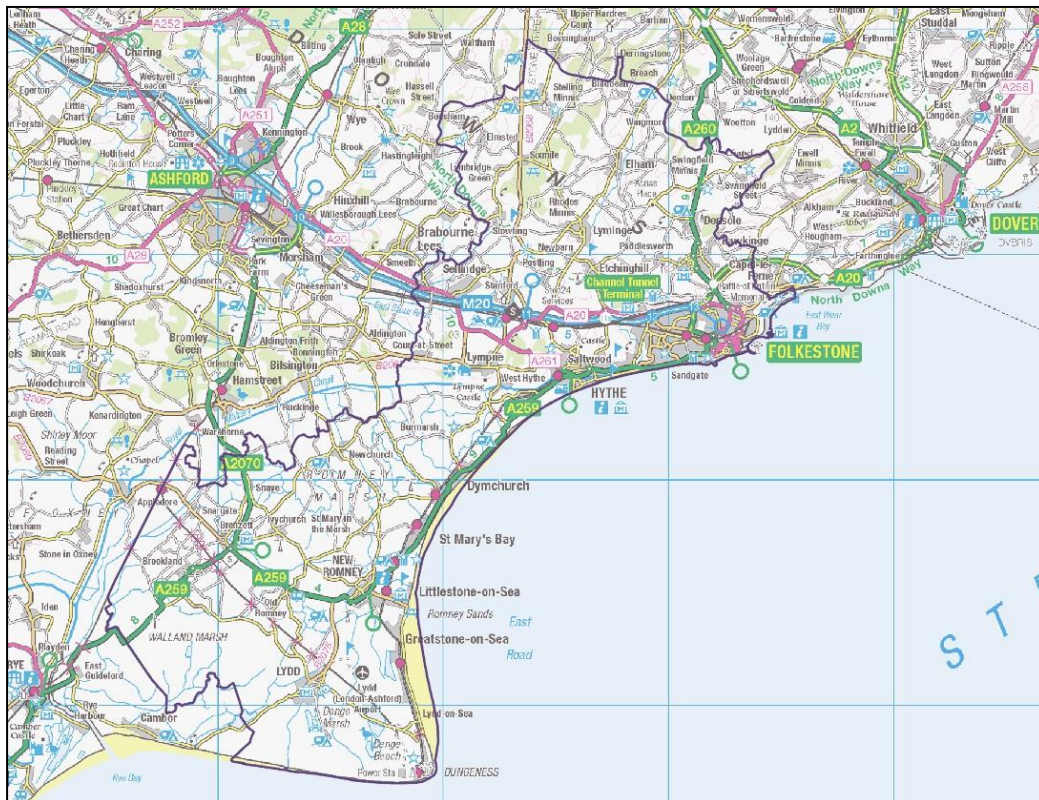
A252
Charing Heath
Charing
A28
Bilting
Sole Street
Waltham
Upper Hardres Court
Barham
Womenswold
Elvington
East Studdal
Eythorne
Ripple
Westwell Leacon
Westwell
Boughton Aluph
Boughton Lees
Crundale
Hassell Street
Stelling Minnis
Denton
Woolage Green
Shepherdswold or Sibertswold
Coldred
North Downs Way
West Langdon
Sutton
Ringwould
Martin
A258
Egerton
Little Chart
Ram Lane
Potters Corner
A251
Kennington
Wye
Brook
Hastingleigh
Bossingham
Elmsted
Wingmore
A260
Wootton
Lydden
A2
Whitfield
East Langdon
Martin Mill
Pluckley
Hothfield
Pluckley Thorne
ASHFORD
Hinxhill
Brabourne
Sole Street
Rhodes Minnis
Elham
Swingfield Minnis
Ewell Minnis
Temple Ewell
River
West Cliffe
Pluckley Station
Great Chart
Willesborough Lees
Sevington
A20
Brabourne Lees
Stowting
Lyminge
Paddlesworth
Densole
Hawkinge
Alkham
Buckland
St Radigund's Abbey
West Hougham
Dover Castle
DOVER
Bethersden
A28
Park Farm
Mersham
Smeeth
Sellindge
Postling
Newbarn
Etchinghill
Capel-le-Ferne
Farthingloe
Shadoxhurst
Kingsnorth
Cheeseman's Green
M20
Stanford
Channel Tunnel Terminal
Battle of Britain Memorial
A20
North Downs Way
East Wear Bay
Bromley Green
Aldington
Aldington Frith
Bonnington
Court-at-Street
Lympne
A261
Saltwood
Castle
FOLKESTONE
Shirkoak
Woodchurch
Orlestone
Hamstreet
Bilsington
B2067
Lympne Castle
West Hythe
Sandgate
HYTHE
Leigh Green
Kenardington
Ruckinge
A259
Warehorne
Burmarsh
Shirley Moor
Reading Street
A2070
Newchurch
ROMNEY MARSH
Dymchurch
Appledore
Snave
Snargate
Brenzett
Ivychurch
St Mary in the Marsh
St Mary's Bay
Stone in Oxney
Brookland
A259
NEW ROMNEY
Littlestone-on-Sea
A259
Old Romney
Romney Sands
East
Greatstone-on-Sea
Road
WALLAND MARSH
S T
Iden
Playden
RYE
East Guldeford
LYDD
Lydd (London-Ashford) Airport
Rye Harbour
Camber
Dunge Marsh
Lydd-on-Sea
Denge Beach
Power Sta
DUNGENESS
Rye Bay